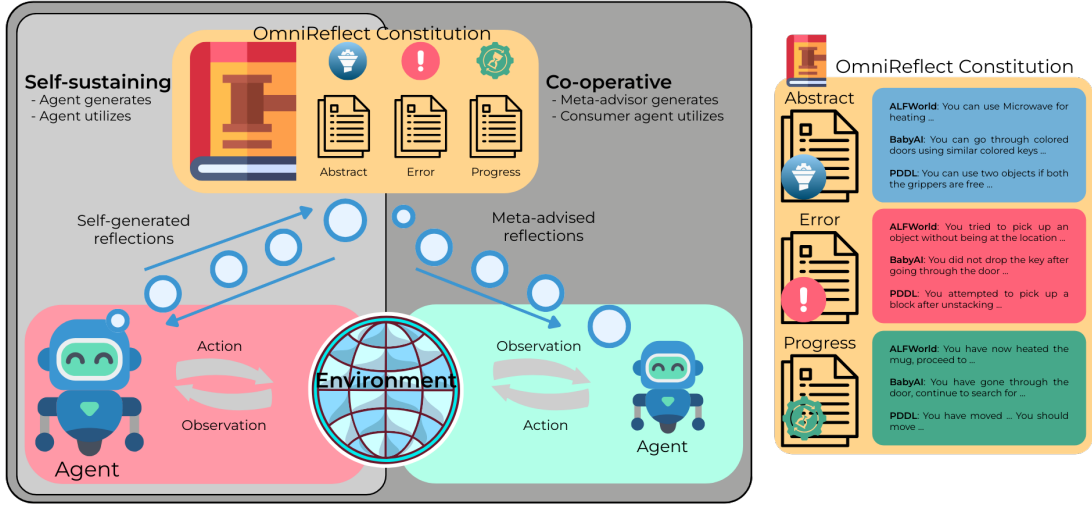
OmniReflect Constitution

Self-sustaining
- Agent generates
- Agent utilizes

Abstract Error Progress

Co-operative
- Meta-advisor generates
- Consumer agent utilizes

Self-generated reflections

Meta-advised reflections

Action

Observation

Environment

Agent

Observation

Action

Agent

OmniReflect Constitution

Abstract

ALFWorld: You can use Microwave for heating ...

BabyAI: You can go through colored doors using similar colored keys ...

PDDL: You can use two objects if both the grippers are free ...

Error

ALFWorld: You tried to pick up an object without being at the location ...

BabyAI: You did not drop the key after going through the door ...

PDDL: You attempted to pick up a block after unstacking ...

Progress

ALFWorld: You have now heated the mug, proceed to ...

BabyAI: You have gone through the door, continue to search for ...

PDDL: You have moved ... You should move ...